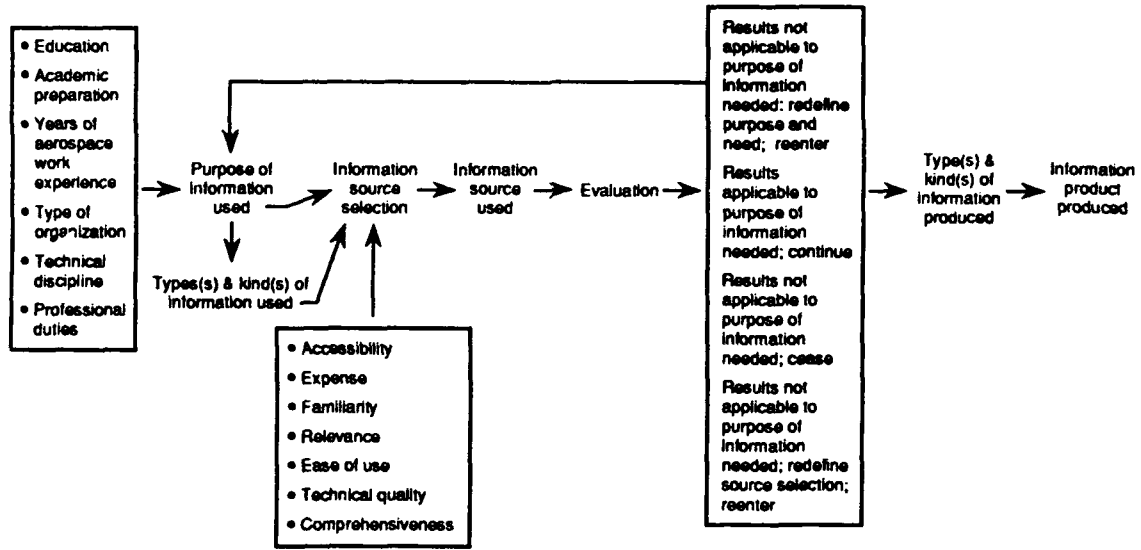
• Education
• Academic preparation
• Years of aerospace work experience
• Type of organization
• Technical discipline
• Professional duties

Purpose of information used

Types(s) & kind(s) of information used

Information source selection

• Accessibility
• Expense
• Familiarity
• Relevance
• Ease of use
• Technical quality
• Comprehensiveness

Information source used

Evaluation

Results not applicable to purpose of information needed: redefine purpose and need; reenter

Results applicable to purpose of information needed; continue

Results not applicable to purpose of information needed; cease

Results not applicable to purpose of information needed; redefine source selection; reenter

Type(s) & kind(s) of information produced

Information product produced